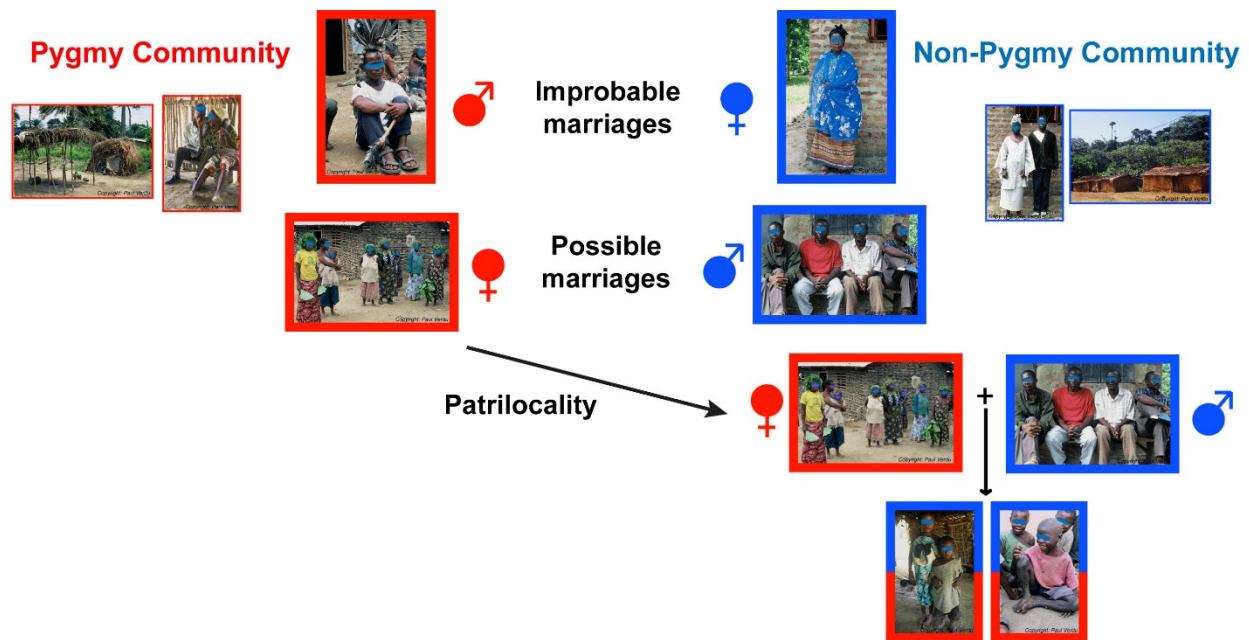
Pygmy Community

Copyright: Paul Verdu

Copyright: Paul Verdu

Copyright: Paul Verdu

♂

Improbable marriages

♀

Copyright: Paul Verdu

Non-Pygmy Community

Copyright: Paul Verdu

Copyright: Paul Verdu

Copyright: Paul Verdu

♀

Possible marriages

♂

Patrilocality

♀

Copyright: Paul Verdu

+

Copyright: Paul Verdu

♂

Copyright: Paul Verdu

Copyright: Paul Verdu